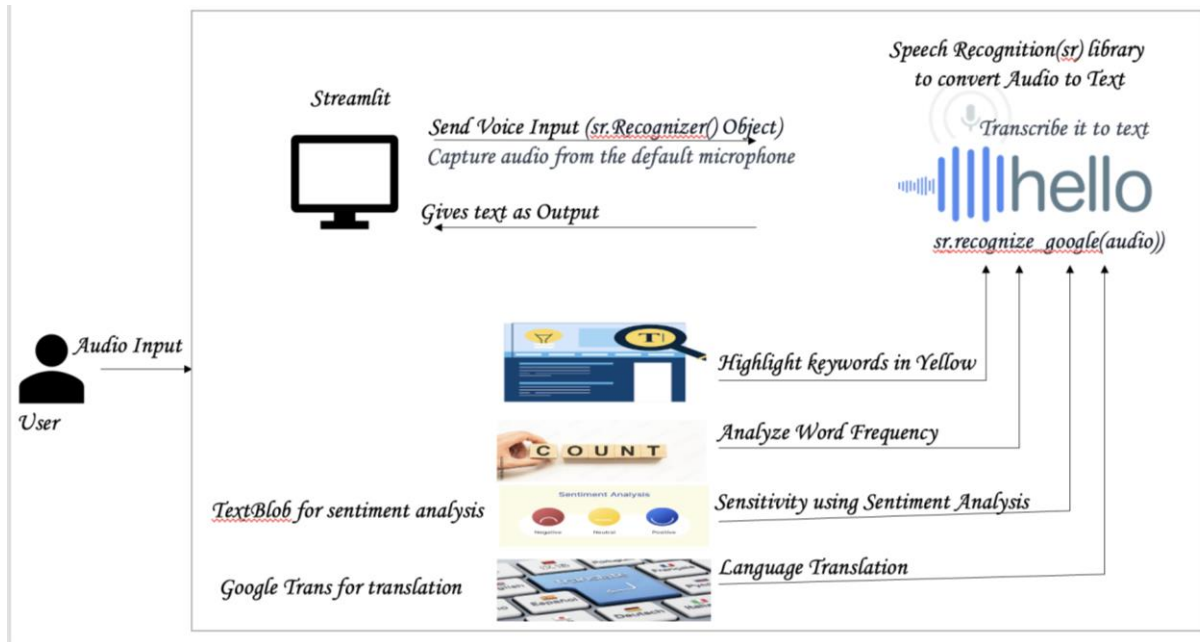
Speech Recognition(sr) library to convert Audio to Text

Streamlit

Send Voice Input (sr.Recognizer() Object)

Capture audio from the default microphone

Transcribe it to text

hello

Gives text as Output

sr.recognize_google(audio))

Audio Input

User

Highlight keywords in Yellow

COUNT

Analyze Word Frequency

Sentiment Analysis

Negative Neutral Positive

TextBlob for sentiment analysis

Sensitivity using Sentiment Analysis

Google Trans for translation

Language Translation